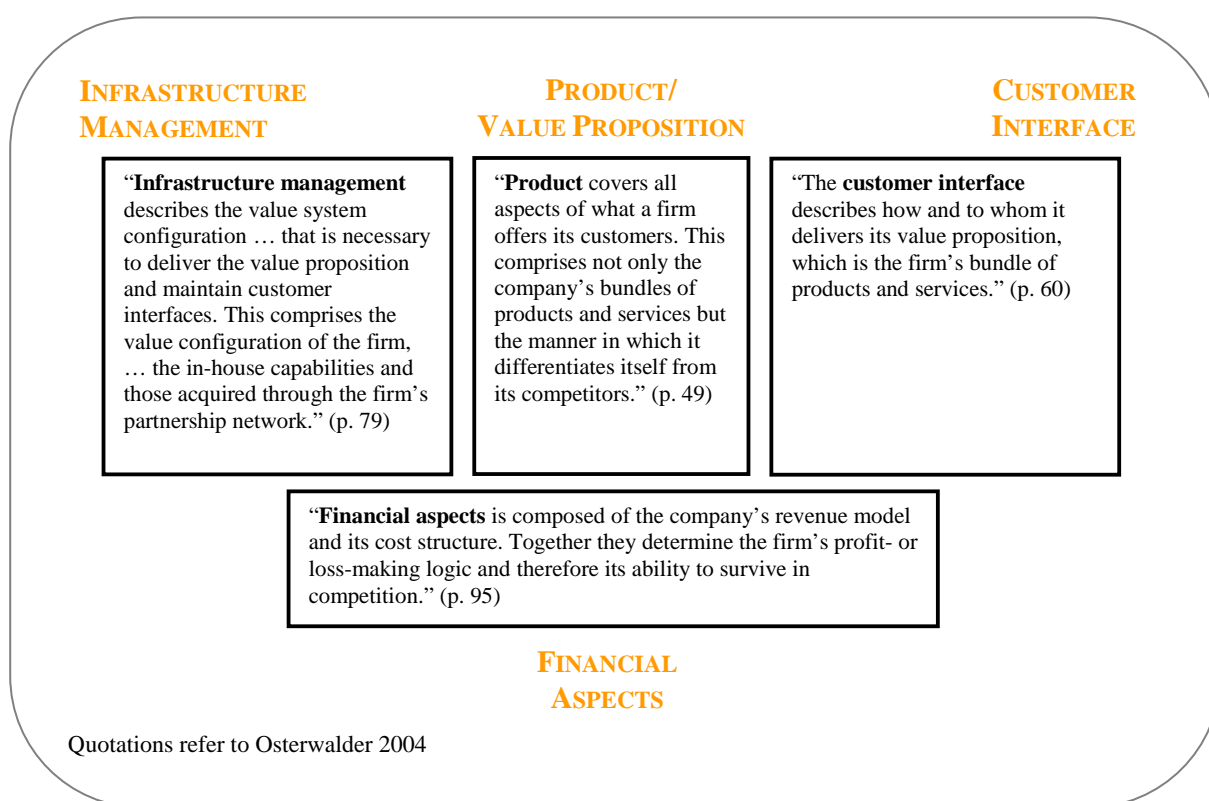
INFRASTRUCTURE MANAGEMENT

PRODUCT/ VALUE PROPOSITION

CUSTOMER INTERFACE

“**Infrastructure management** describes the value system configuration … that is necessary to deliver the value proposition and maintain customer interfaces. This comprises the value configuration of the firm, … the in-house capabilities and those acquired through the firm’s partnership network.” (p. 79)

“**Product** covers all aspects of what a firm offers its customers. This comprises not only the company’s bundles of products and services but the manner in which it differentiates itself from its competitors.” (p. 49)

“The **customer interface** describes how and to whom it delivers its value proposition, which is the firm’s bundle of products and services.” (p. 60)

“**Financial aspects** is composed of the company’s revenue model and its cost structure. Together they determine the firm’s profit- or loss-making logic and therefore its ability to survive in competition.” (p. 95)

FINANCIAL ASPECTS

Quotations refer to Osterwalder 2004